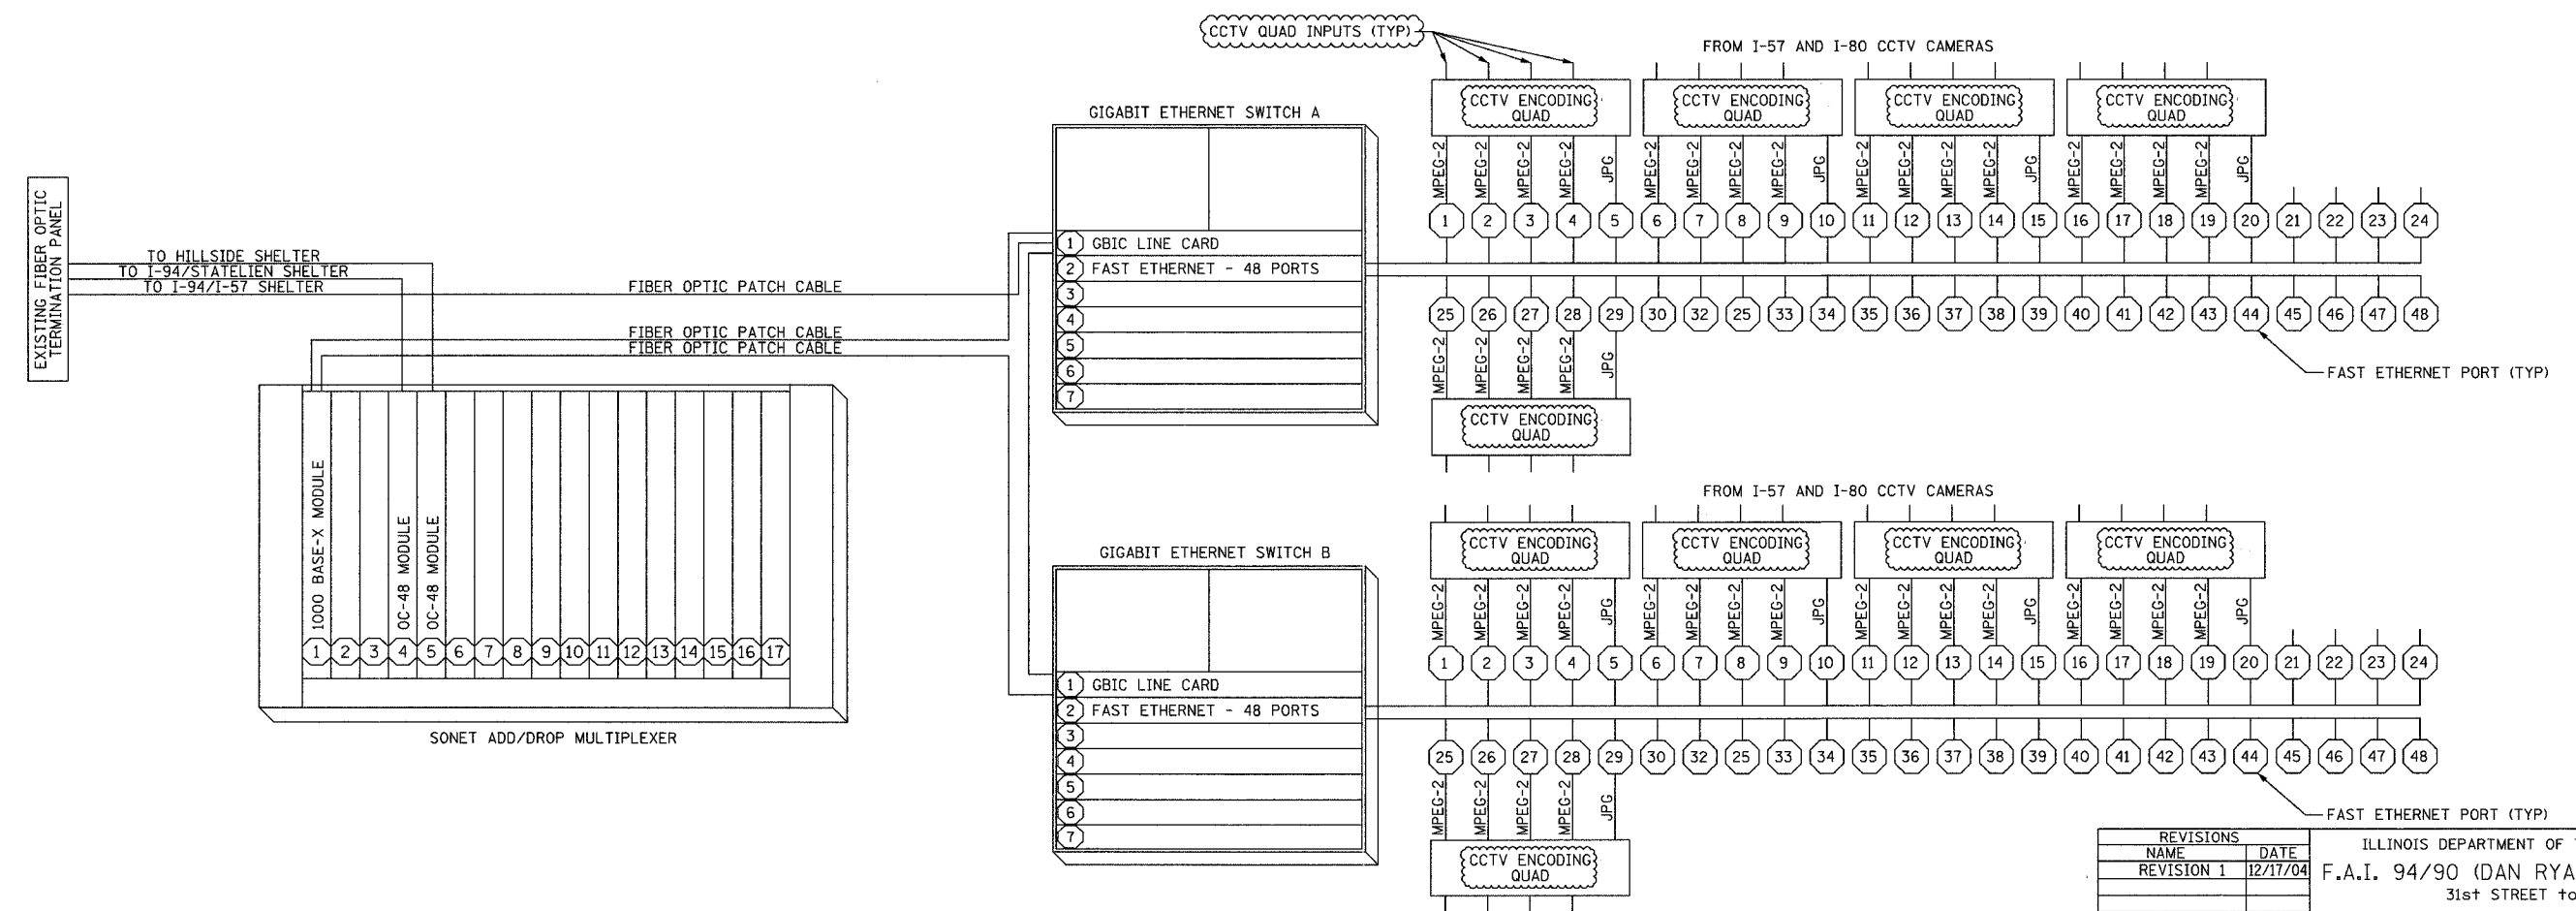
CCTV QUAD INPUTS (TYP)

FROM I-57 AND I-80 CCTV CAMERAS

CCTV ENCODING QUAD
CCTV ENCODING QUAD
CCTV ENCODING QUAD
CCTV ENCODING QUAD

GIGABIT ETHERNET SWITCH A

MPEG-2 MPEG-2 MPEG-2 MPEG-2 JPG MPEG-2 MPEG-2 MPEG-2 MPEG-2 JPG MPEG-2 MPEG-2 MPEG-2 MPEG-2 JPG MPEG-2 MPEG-2 MPEG-2 MPEG-2 JPG

1 2 3 4 5 6 7 8 9 10 11 12 13 14 15 16 17 18 19 20 21 22 23 24

EXISTING FIBER OPTIC TERMINATION PANEL

TO HILLSIDE SHELTER
TO I-94/STATELIEN SHELTER
TO I-94/I-57 SHELTER

FIBER OPTIC PATCH CABLE

1 GBIC LINE CARD
2 FAST ETHERNET - 48 PORTS
3
4
5
6
7

FIBER OPTIC PATCH CABLE
FIBER OPTIC PATCH CABLE

25 26 27 28 29 30 32 25 33 34 35 36 37 38 39 40 41 42 43 44 45 46 47 48

MPEG-2 MPEG-2 MPEG-2 MPEG-2 JPG

FAST ETHERNET PORT (TYP)

CCTV ENCODING QUAD

1000 BASE-X MODULE
OC-48 MODULE
OC-48 MODULE

1 2 3 4 5 6 7 8 9 10 11 12 13 14 15 16 17

SONET ADD/DROP MULTIPLEXER

FROM I-57 AND I-80 CCTV CAMERAS

CCTV ENCODING QUAD
CCTV ENCODING QUAD
CCTV ENCODING QUAD
CCTV ENCODING QUAD

GIGABIT ETHERNET SWITCH B

MPEG-2 MPEG-2 MPEG-2 MPEG-2 JPG MPEG-2 MPEG-2 MPEG-2 MPEG-2 JPG MPEG-2 MPEG-2 MPEG-2 MPEG-2 JPG MPEG-2 MPEG-2 MPEG-2 MPEG-2 JPG

1 2 3 4 5 6 7 8 9 10 11 12 13 14 15 16 17 18 19 20 21 22 23 24

1 GBIC LINE CARD
2 FAST ETHERNET - 48 PORTS
3
4
5
6
7

25 26 27 28 29 30 32 25 33 34 35 36 37 38 39 40 41 42 43 44 45 46 47 48

MPEG-2 MPEG-2 MPEG-2 MPEG-2 JPG

FAST ETHERNET PORT (TYP)

CCTV ENCODING QUAD

| REVISIONS | |
|---|---|
| NAME | DATE |
| REVISION 1 | 12/17/04 |

ILLINOIS DEPARTMENT OF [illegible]
F.A.I. 94/90 (DAN RYA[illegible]
31st STREET to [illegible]